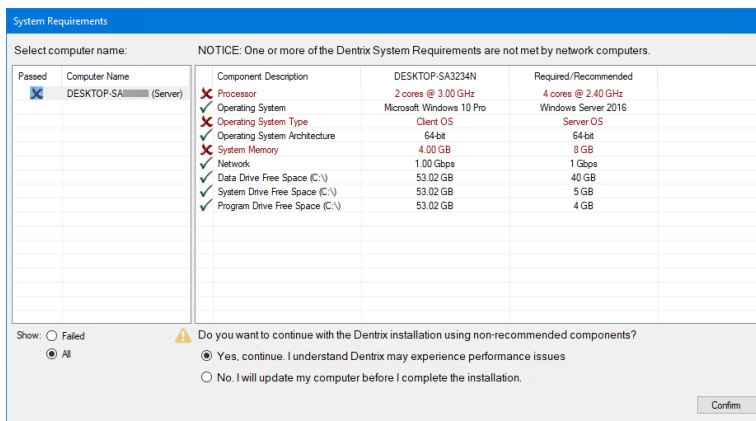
System Requirements

Select computer name:

NOTICE: One or more of the Dentrix System Requirements are not met by network computers.

| Passed | Computer Name |
|---|---|
| | DESKTOP-SA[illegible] (Server) |

| | Component Description | DESKTOP-SA3234N | Required/Recommended |
|---|---|---|---|
| | Processor | 2 cores @ 3.00 GHz | 4 cores @ 2.40 GHz |
| | Operating System | Microsoft Windows 10 Pro | Windows Server 2016 |
| | Operating System Type | Client OS | Server OS |
| | Operating System Architecture | 64-bit | 64-bit |
| | System Memory | 4.00 GB | 8 GB |
| | Network | 1.00 Gbps | 1 Gbps |
| | Data Drive Free Space (C:\) | 53.02 GB | 40 GB |
| | System Drive Free Space (C:\) | 53.02 GB | 5 GB |
| | Program Drive Free Space (C:\) | 53.02 GB | 4 GB |

Show: Failed
All

Do you want to continue with the Dentrix installation using non-recommended components?

Yes, continue. I understand Dentrix may experience performance issues

No. I will update my computer before I complete the installation.

Confirm